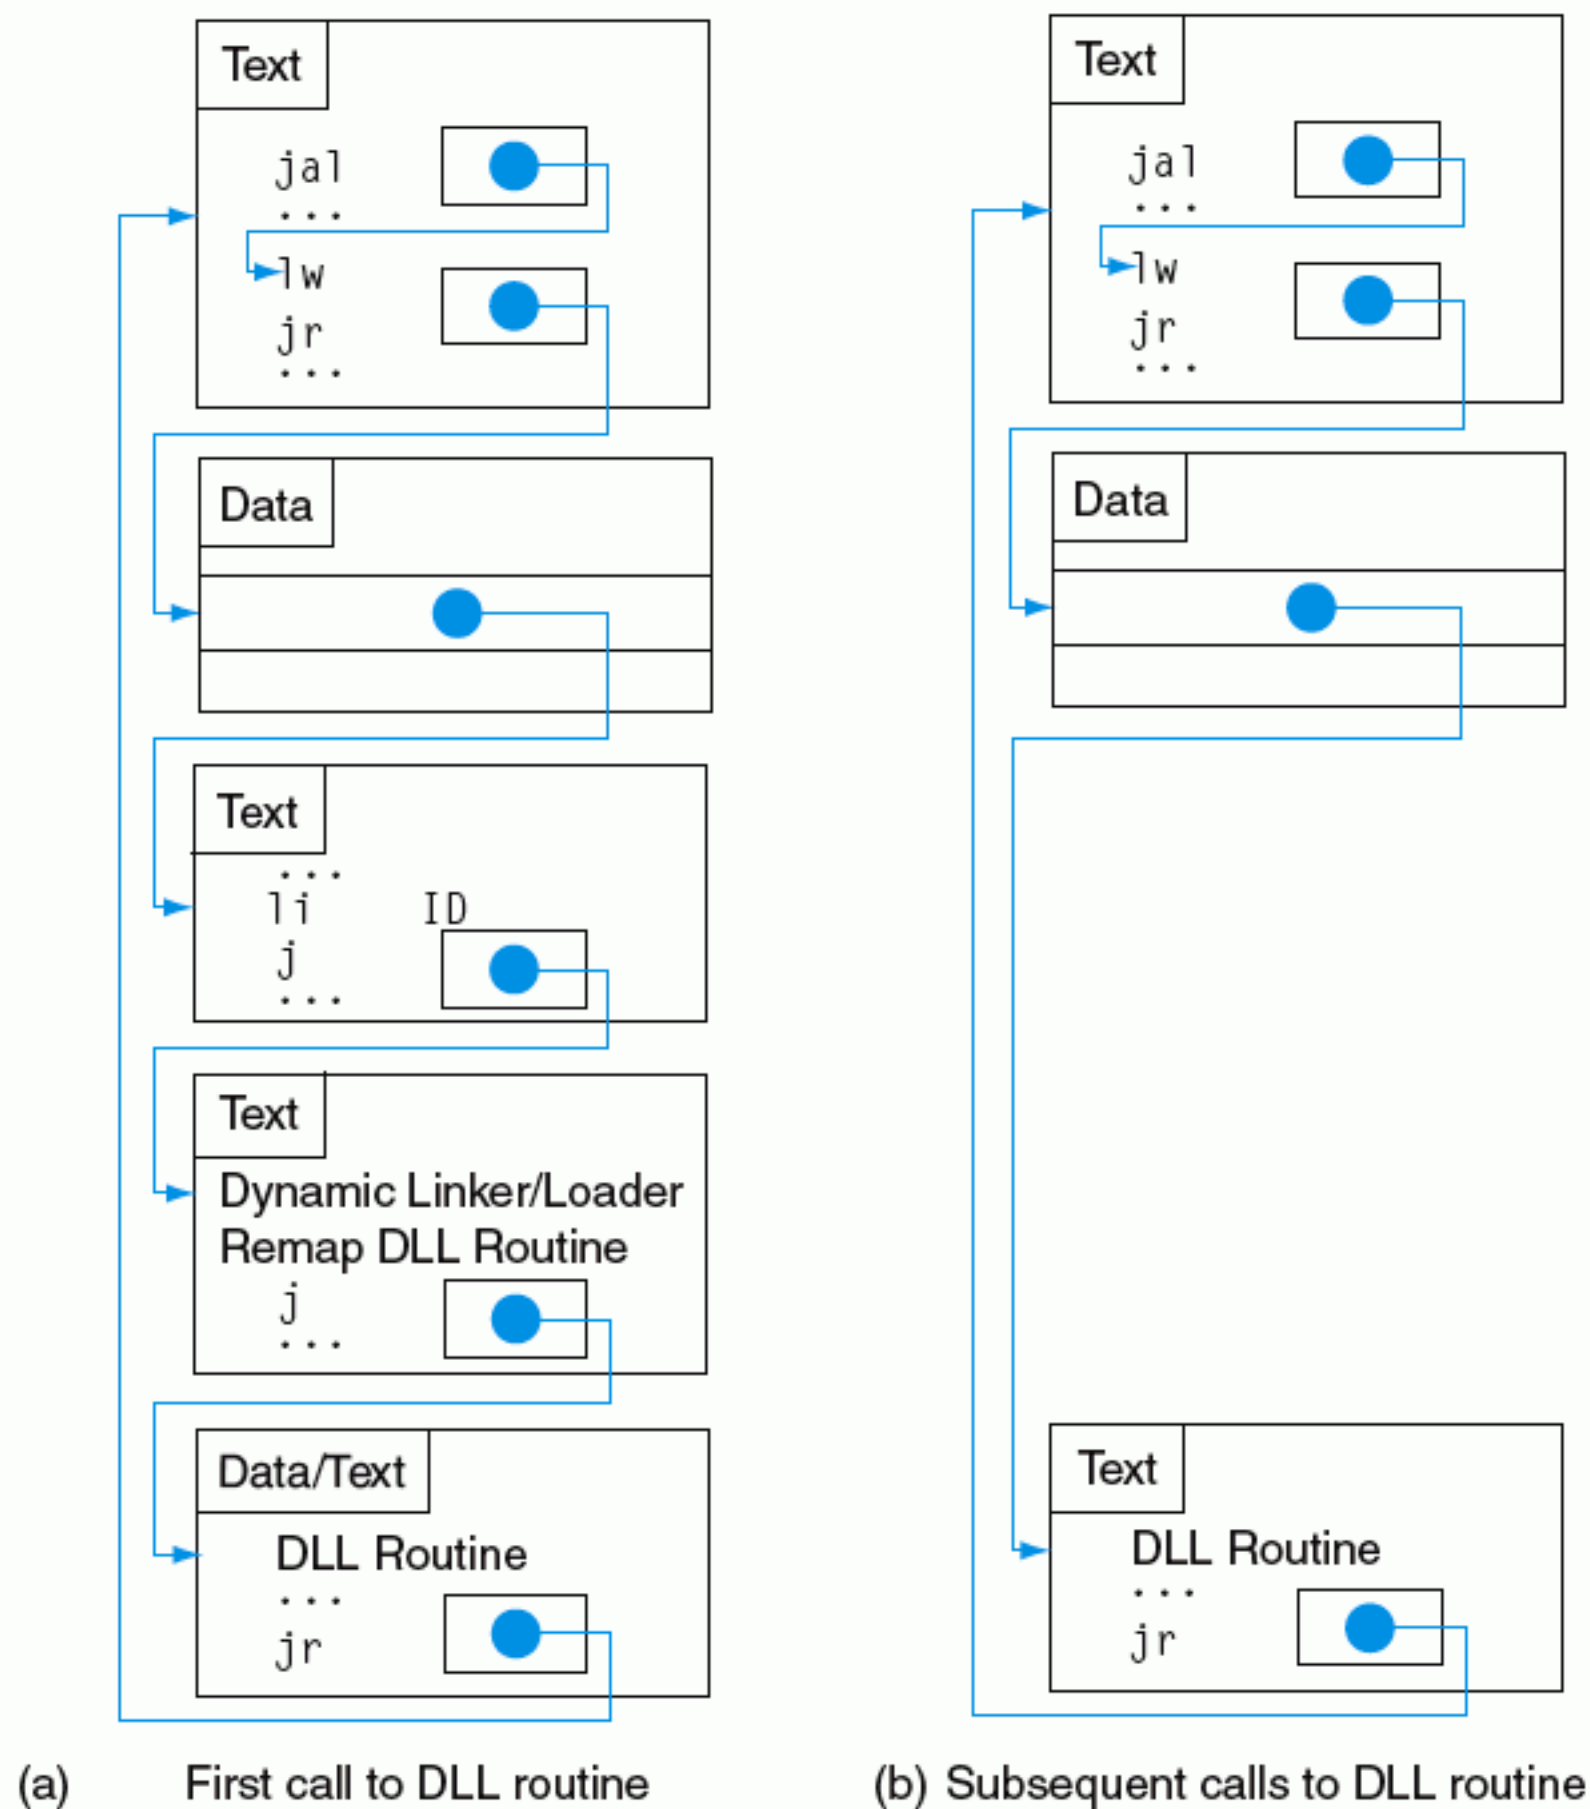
Text
jal
...
lw
jr
...

Data

Text
...
li ID
j
...

Text
Dynamic Linker/Loader
Remap DLL Routine
j
...

Data/Text
DLL Routine
...
jr

(a) First call to DLL routine

Text
jal
...
lw
jr
...

Data

Text
DLL Routine
...
jr

(b) Subsequent calls to DLL routine